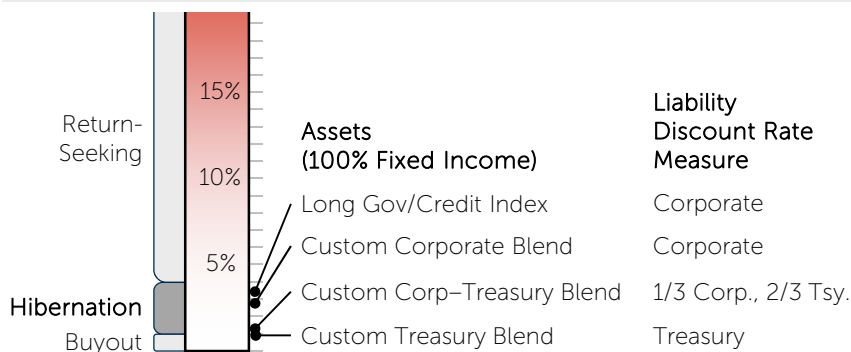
15%

10%

5%

Return-Seeking

Hibernation

Buyout

Assets (100% Fixed Income)

Liability Discount Rate Measure

| Assets (100% Fixed Income) | Liability Discount Rate Measure |
|---|---|
| Long Gov/Credit Index | Corporate |
| Custom Corporate Blend | Corporate |
| Custom Corp–Treasury Blend | 1/3 Corp., 2/3 Tsy. |
| Custom Treasury Blend | Treasury |